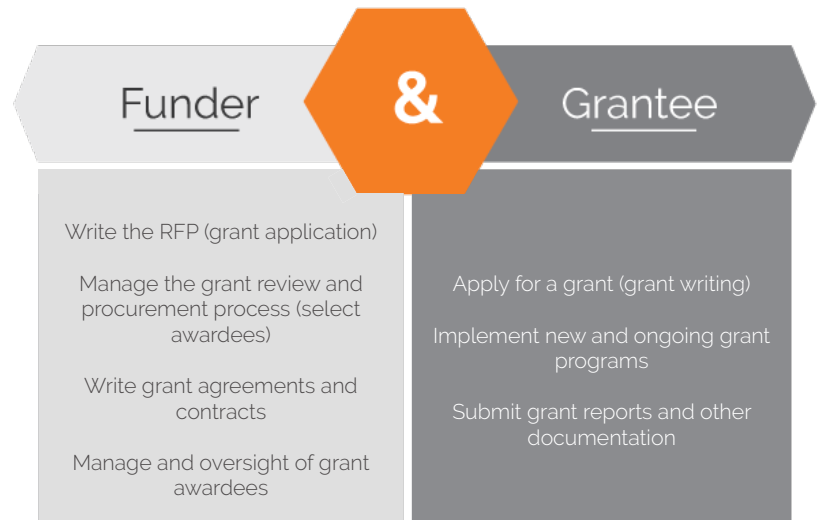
Funder

&

Grantee

Write the RFP (grant application)

Manage the grant review and procurement process (select awardees)

Write grant agreements and contracts

Manage and oversight of grant awardees

Apply for a grant (grant writing)

Implement new and ongoing grant programs

Submit grant reports and other documentation